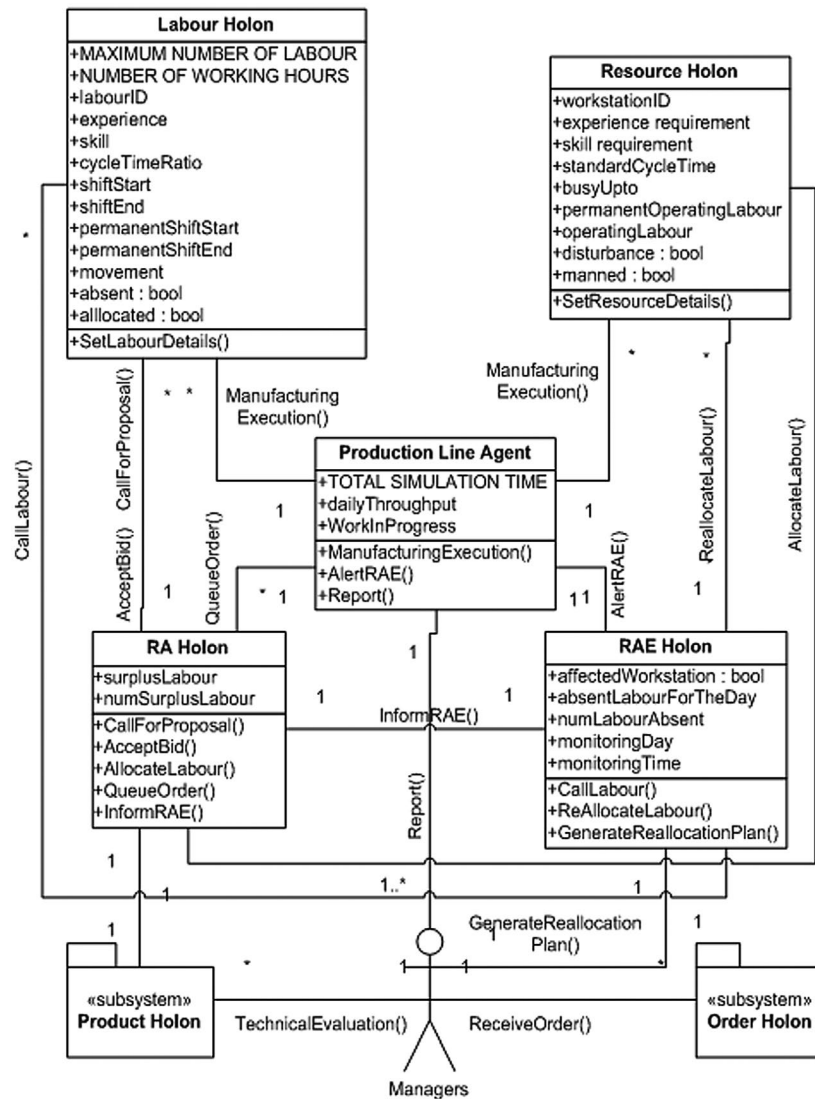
Labour Holon
+MAXIMUM NUMBER OF LABOUR
+NUMBER OF WORKING HOURS
+labourID
+experience
+skill
+cycleTimeRatio
+shiftStart
+shiftEnd
+permanentShiftStart
+permanentShiftEnd
+movement
+absent : bool
+alllocated : bool
+SetLabourDetails()

Resource Holon
+workstationID
+experience requirement
+skill requirement
+standardCycleTime
+busyUpto
+permanentOperatingLabour
+operatingLabour
+disturbance : bool
+manned : bool
+SetResourceDetails()

*

* *

Manufacturing Execution()

Manufacturing Execution()

*

*

CallLabour()

CallForProposal()

AcceptBid()

QueueOrder()

Production Line Agent
+TOTAL SIMULATION TIME
+dailyThroughput
+WorkInProgress
+ManufacturingExecution()
+AlertRAE()
+Report()

1

1

AlertRAE()

ReallocateLabour()

AllocateLabour()

1

* 1

11

1

1

RA Holon
+surplusLabour
+numSurplusLabour
+CallForProposal()
+AcceptBid()
+AllocateLabour()
+QueueOrder()
+InformRAE()

1

InformRAE()

1

RAE Holon
+affectedWorkstation : bool
+absentLabourForTheDay
+numLabourAbsent
+monitoringDay
+monitoringTime
+CallLabour()
+ReAllocateLabour()
+GenerateReallocationPlan()

Report()

1

1

1..*

1

1

GenerateReallocation Plan()

1

1

1 1

*

*

«subsystem»
Product Holon

TechnicalEvaluation()

ReceiveOrder()

«subsystem»
Order Holon

Managers